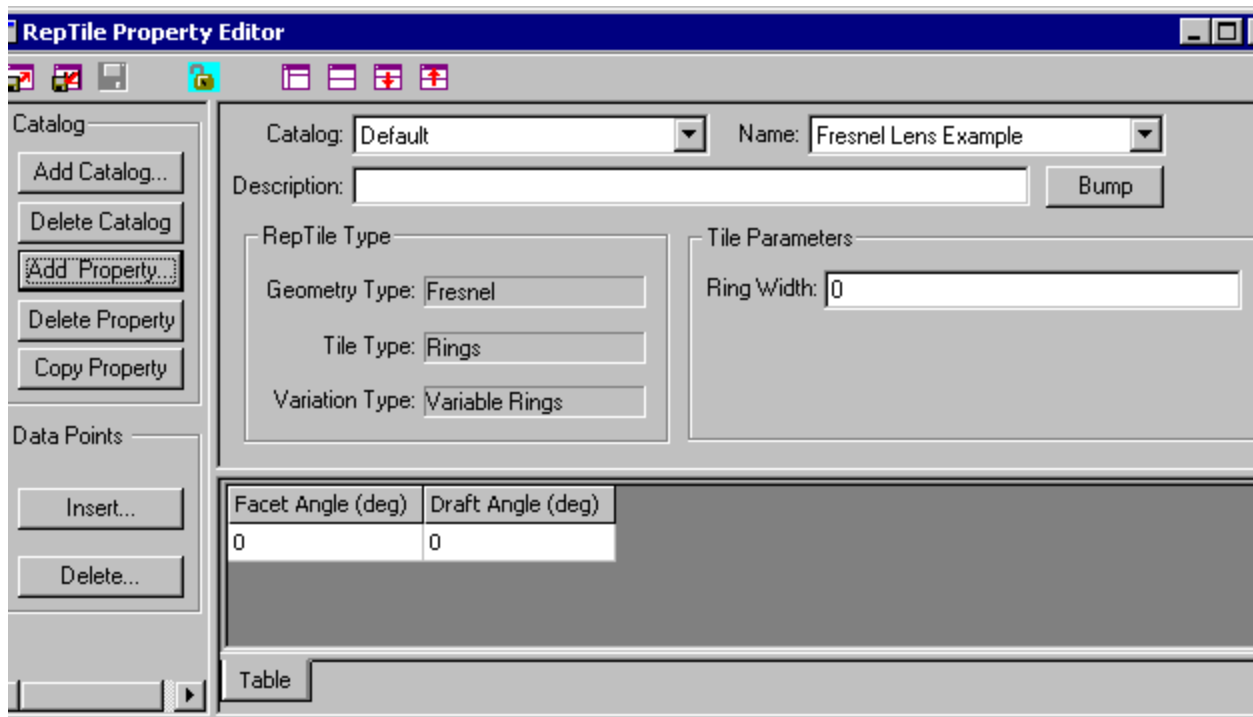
RepTile Property Editor

Catalog
Add Catalog...
Delete Catalog
Add Property...
Delete Property
Copy Property

Data Points
Insert...
Delete...

Catalog: Default
Name: Fresnel Lens Example
Description:
Bump

RepTile Type
Geometry Type: Fresnel
Tile Type: Rings
Variation Type: Variable Rings

Tile Parameters
Ring Width: 0

| Facet Angle (deg) | Draft Angle (deg) |
|---|---|
| 0 | 0 |

Table